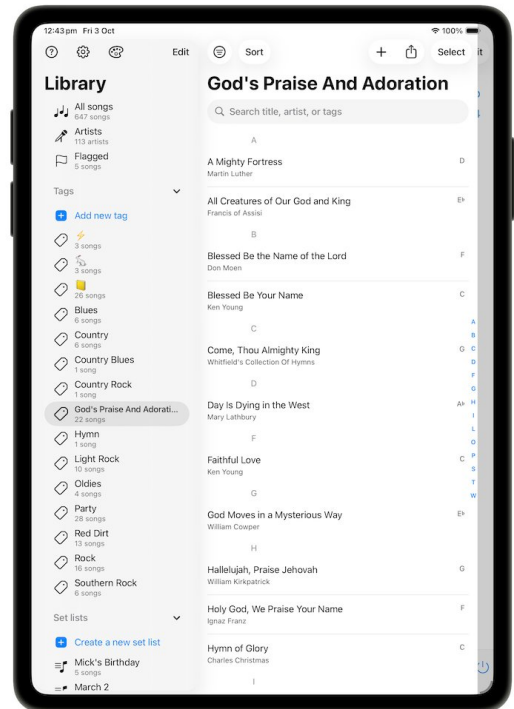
12:43 pm Fri 3 Oct

100%

Edit

Sort

Select

Library

All songs
647 songs

Artists
113 artists

Flagged
5 songs

Tags

Add new tag

⚡
3 songs

3 songs

26 songs

Blues
6 songs

Country
6 songs

Country Blues
1 song

Country Rock
1 song

God's Praise And Adorati...
22 songs

Hymn
1 song

Light Rock
10 songs

Oldies
4 songs

Party
28 songs

Red Dirt
13 songs

Rock
16 songs

Southern Rock
6 songs

Set lists

Create a new set list

Mick's Birthday
5 songs

March 2

God's Praise And Adoration

Search title, artist, or tags

A

A Mighty Fortress
Martin Luther
D

All Creatures of Our God and King
Francis of Assisi
E♭

B

Blessed Be the Name of the Lord
Don Moen
F

Blessed Be Your Name
Ken Young
C

C

Come, Thou Almighty King
Whitfield's Collection Of Hymns
G

D

Day Is Dying in the West
Mary Lathbury
A♭

F

Faithful Love
Ken Young
C

G

God Moves in a Mysterious Way
William Cowper
E♭

H

Hallelujah, Praise Jehovah
William Kirkpatrick
G

Holy God, We Praise Your Name
Ignaz Franz
F

Hymn of Glory
Charles Christmas
C

I

A B C D F G H I L O P S T W